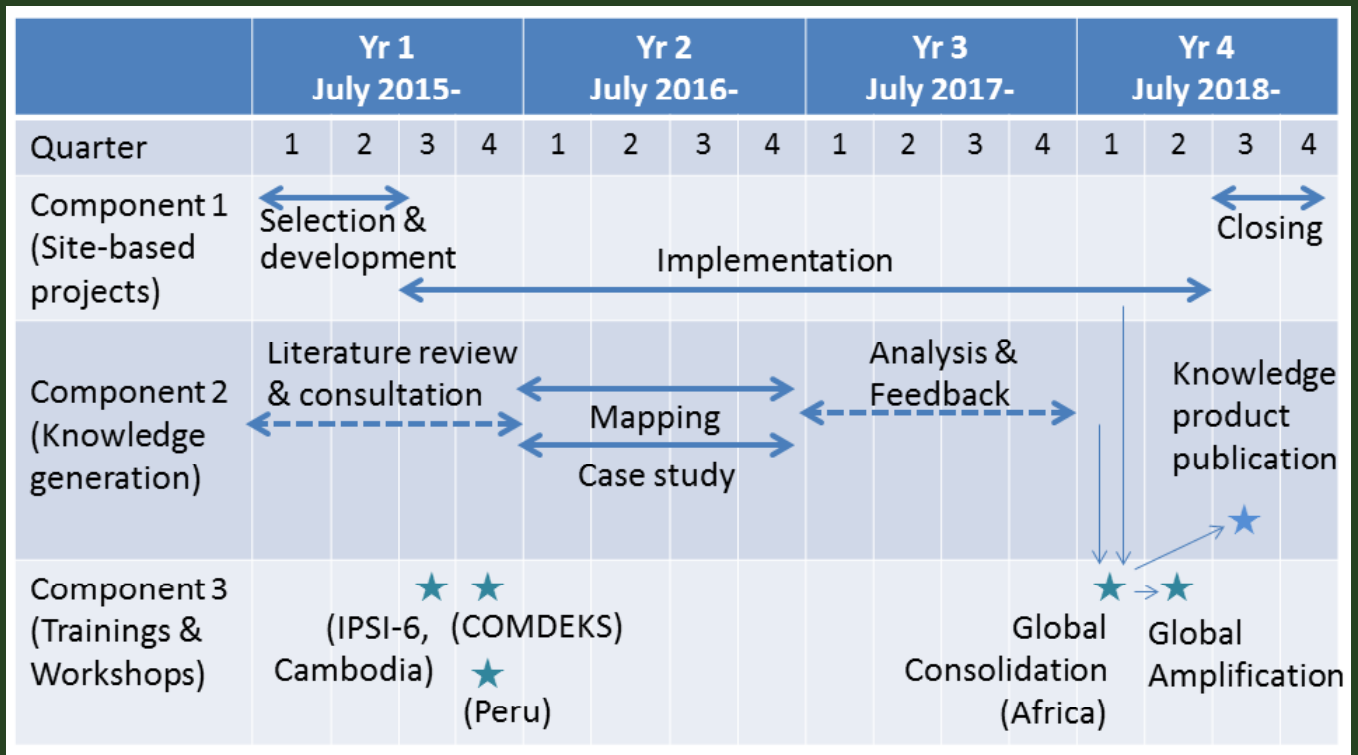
| | Yr 1 July 2015- | | | | Yr 2 July 2016- | | | | Yr 3 July 2017- | | | | Yr 4 July 2018- | | | |
|---|---|---|---|---|---|---|---|---|---|---|---|---|---|---|---|---|
| Quarter | 1 | 2 | 3 | 4 | 1 | 2 | 3 | 4 | 1 | 2 | 3 | 4 | 1 | 2 | 3 | 4 |
| Component 1 (Site-based projects) | Selection & development | | | | Implementation | | | | | | | | | | Closing | |
| Component 2 (Knowledge generation) | Literature review & consultation | | | | Mapping | | | | Analysis & Feedback | | | | | Knowledge product publication | | |
| | | | | | Case study | | | | | | | | | | | |
| Component 3 (Trainings & Workshops) | | | (IPSI-6, Cambodia) | (COMDEKS) | | | | | | | | | Global Consolidation (Africa) | Global Amplification | | |
| | | | | (Peru) | | | | | | | | | | | | |